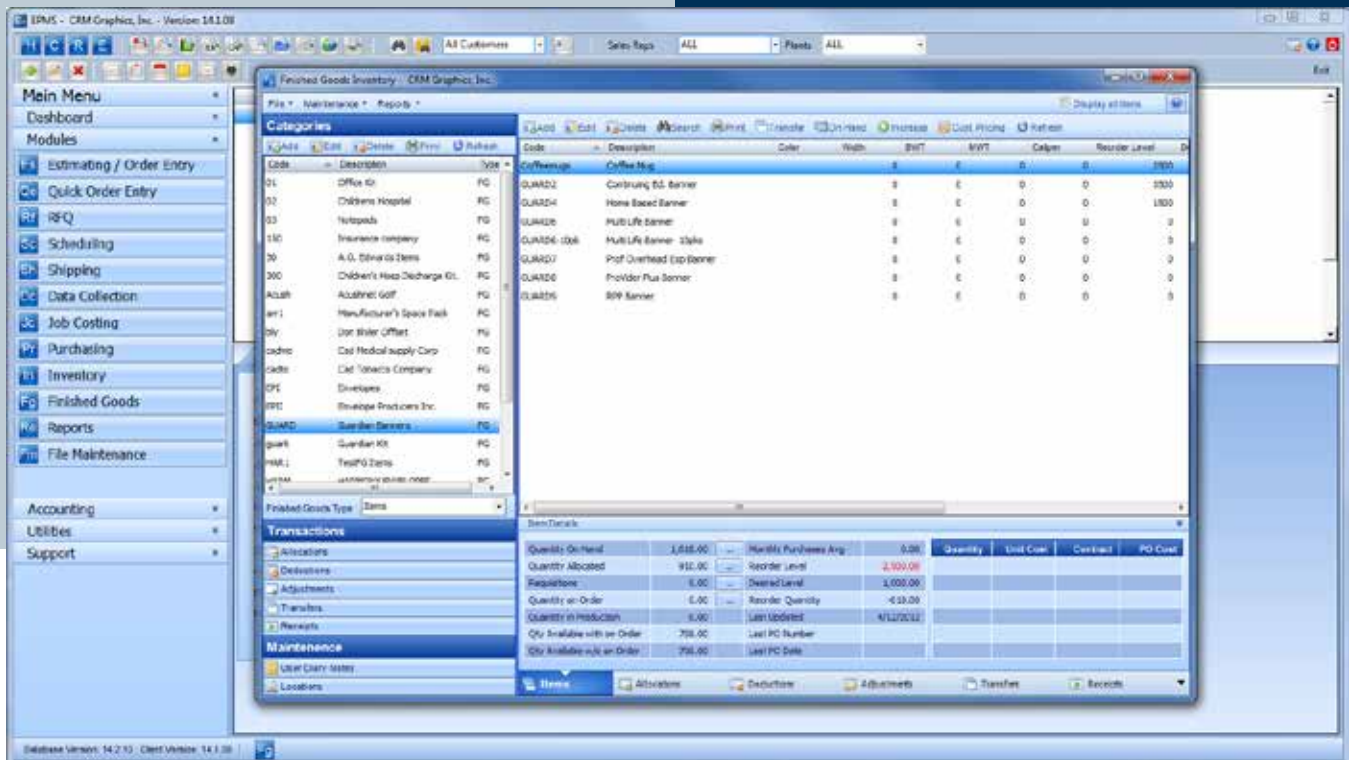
EPMS - CRM Graphics, Inc. - Version 14.1.08

All Customers
Sales Reps ALL
Plants ALL
Exit

Main Menu
Dashboard
Modules
Estimating / Order Entry
Quick Order Entry
RFQ
Scheduling
Shipping
Data Collection
Job Costing
Purchasing
Inventory
Finished Goods
Reports
File Maintenance

Accounting
Utilities
Support

Finished Goods Inventory - CRM Graphics Inc.
File Maintenance Reports
Display all items

Categories
Add Edit Delete Print Refresh

| Code | Description | Type |
|---|---|---|
| 01 | Office Kit | FG |
| 02 | Childrens Hospital | FG |
| 03 | Notepads | FG |
| 150 | Insurance company | FG |
| 30 | A.G. Edwards Items | FG |
| 300 | Children's Hosp Discharge Kit | FG |
| Acush | Acushnet Golf | FG |
| arr1 | Manufacturer's Space Pack | FG |
| bly | Don Bixler Offset | FG |
| cadmo | Cad Medical supply Corp | FG |
| cadto | Cad Tobacco Company | FG |
| EPI | Envelopes | FG |
| EPIC | Envelope Producers Inc. | FG |
| GUARD | Guardian Banners | FG |
| guark | Guardian Kit | FG |
| MAR1 | TestFG Items | FG |

Finished Goods Type Items

Transactions
Allocations
Deductions
Adjustments
Transfers
Receipts
Maintenence
User Diary Notes
Locations

Add Edit Delete Search Print Transfer On Hand Increase Cost Pricing Refresh

| Code | Description | Color | Width | BWT | MWT | Caliper | Reorder Level |
|---|---|---|---|---|---|---|---|
| Coffeemugs | Coffee Mug | | | 0 | 0 | 0 | 1500 |
| GUARD2 | Continuing Ed. Banner | | | 0 | 0 | 0 | 1500 |
| GUARD4 | Home Based Banner | | | 0 | 0 | 0 | 1500 |
| GUARD6 | Multi Life Banner | | | 0 | 0 | 0 | 0 |
| GUARD6-10pk | Multi Life Banner 10pks | | | 0 | 0 | 0 | 0 |
| GUARD7 | Prof Overhead Exp Banner | | | 0 | 0 | 0 | 0 |
| GUARD8 | ProVider Plus Banner | | | 0 | 0 | 0 | 0 |
| GUARD5 | RPP Banner | | | 0 | 0 | 0 | 0 |

Item Details

| | | | |
|---|---|---|---|
| Quantity On Hand | 1,610.00 | Monthly Purchases Avg | 0.00 |
| Quantity Allocated | 910.00 | Reorder Level | 2,500.00 |
| Requisitions | 0.00 | Desired Level | 1,000.00 |
| Quantity on Order | 0.00 | Reorder Quantity | 410.00 |
| Quantity in Production | 0.00 | Last Updated | 4/12/2012 |
| Qty Available with on Order | 700.00 | Last PO Number | |
| Qty Available w/o on Order | 700.00 | Last PO Date | |

| Quantity | Unit Cost | Contract | PO Cost |
|---|---|---|---|

Items Allocations Deductions Adjustments Transfer Receipts

Database Version: 14.2.10 Client Version: 14.1.08